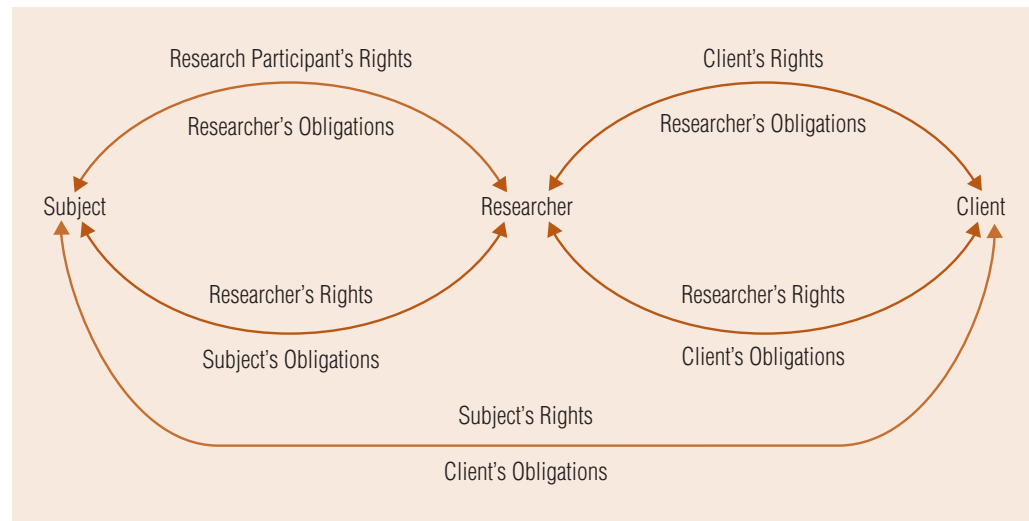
Research Participant's Rights

Researcher's Obligations

Client's Rights

Researcher's Obligations

Subject

Researcher

Client

Researcher's Rights

Subject's Obligations

Researcher's Rights

Client's Obligations

Subject's Rights

Client's Obligations